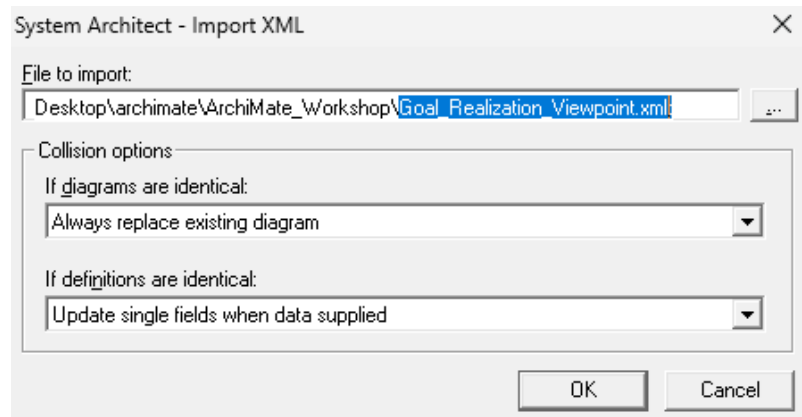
System Architect - Import XML

File to import:

_Desktop\archimate\ArchiMate_Workshop\Goal_Realization_Viewpoint.xml

...

Collision options

If diagrams are identical:

Always replace existing diagram

If definitions are identical:

Update single fields when data supplied

OK

Cancel